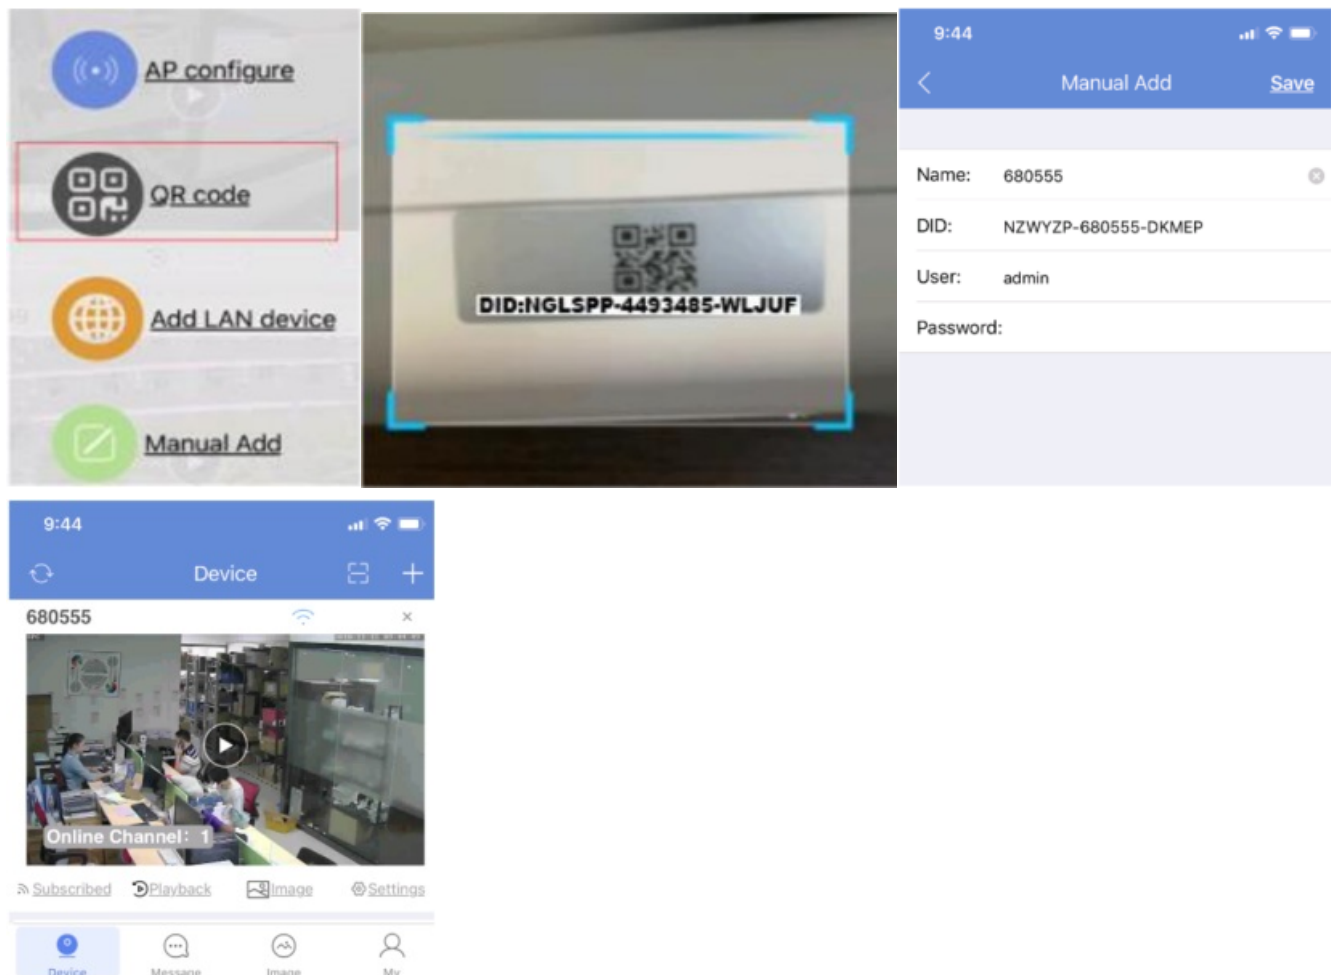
AP configure

QR code

Add LAN device

Manual Add

DID:NGLSPP-4493485-WLJUF

9:44

Manual Add Save

Name: 680555

DID: NZWYZP-680555-DKMEP

User: admin

Password:

9:44

Device

680555

Online Channel: 1

Subscribed Playback Image Settings

Device Message Image My